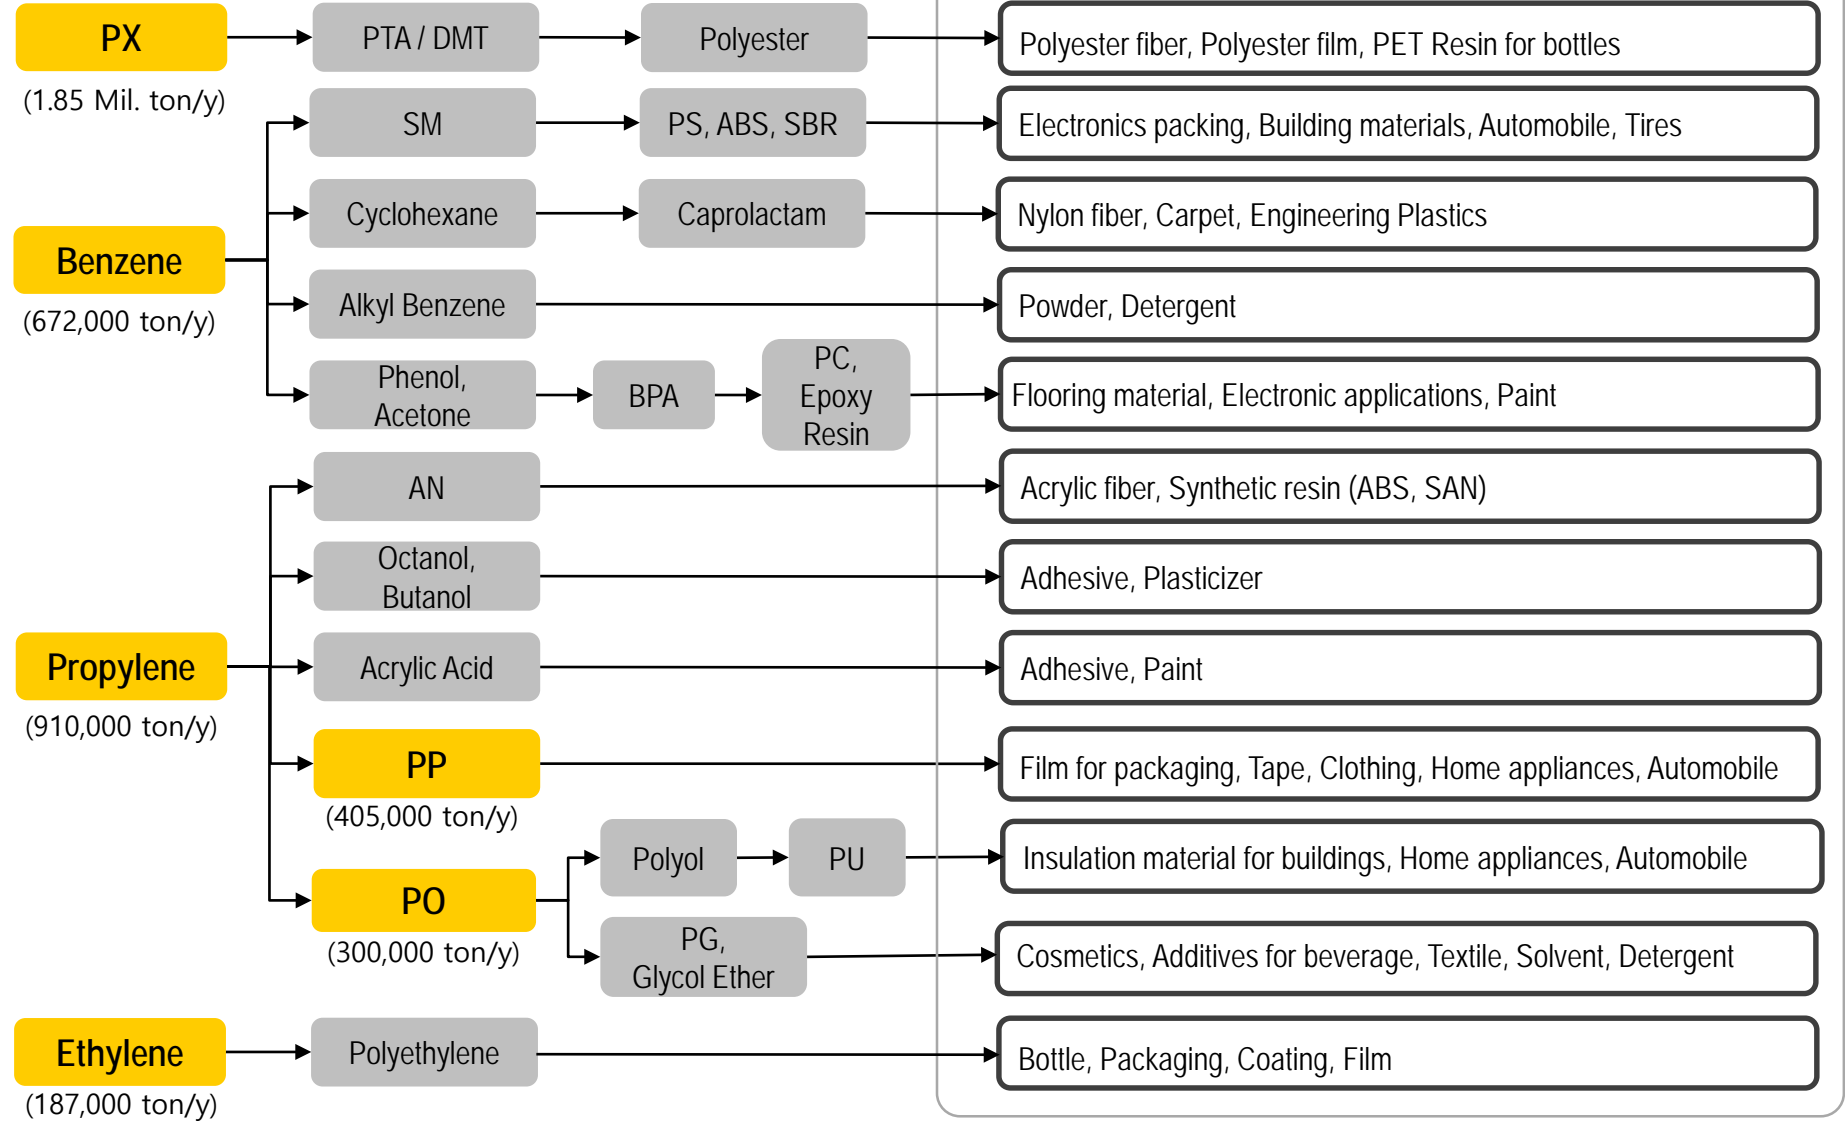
PX
(1.85 Mil. ton/y)

PTA / DMT

Polyester

Polyester fiber, Polyester film, PET Resin for bottles

SM

PS, ABS, SBR

Electronics packing, Building materials, Automobile, Tires

Cyclohexane

Caprolactam

Nylon fiber, Carpet, Engineering Plastics

Benzene
(672,000 ton/y)

Alkyl Benzene

Powder, Detergent

Phenol, Acetone

BPA

PC, Epoxy Resin

Flooring material, Electronic applications, Paint

AN

Acrylic fiber, Synthetic resin (ABS, SAN)

Octanol, Butanol

Adhesive, Plasticizer

Propylene
(910,000 ton/y)

Acrylic Acid

Adhesive, Paint

PP
(405,000 ton/y)

Film for packaging, Tape, Clothing, Home appliances, Automobile

Polyol

PU

Insulation material for buildings, Home appliances, Automobile

PO
(300,000 ton/y)

PG, Glycol Ether

Cosmetics, Additives for beverage, Textile, Solvent, Detergent

Ethylene
(187,000 ton/y)

Polyethylene

Bottle, Packaging, Coating, Film